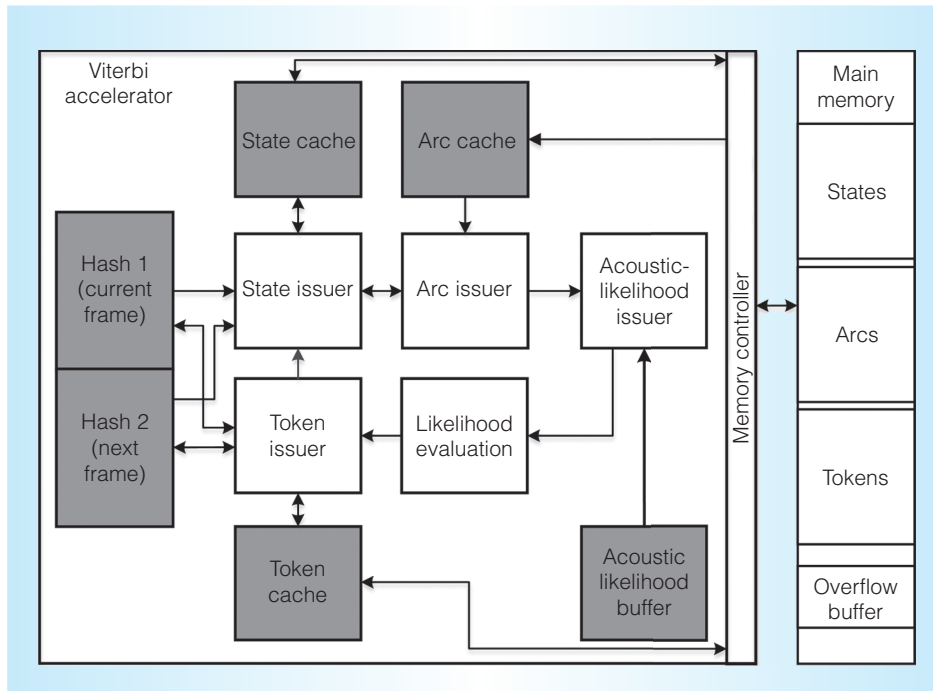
Viterbi accelerator

State cache

Arc cache

Hash 1 (current frame)

State issuer

Arc issuer

Acoustic-likelihood issuer

Hash 2 (next frame)

Token issuer

Likelihood evaluation

Token cache

Acoustic likelihood buffer

Memory controller

Main memory

States

Arcs

Tokens

Overflow buffer